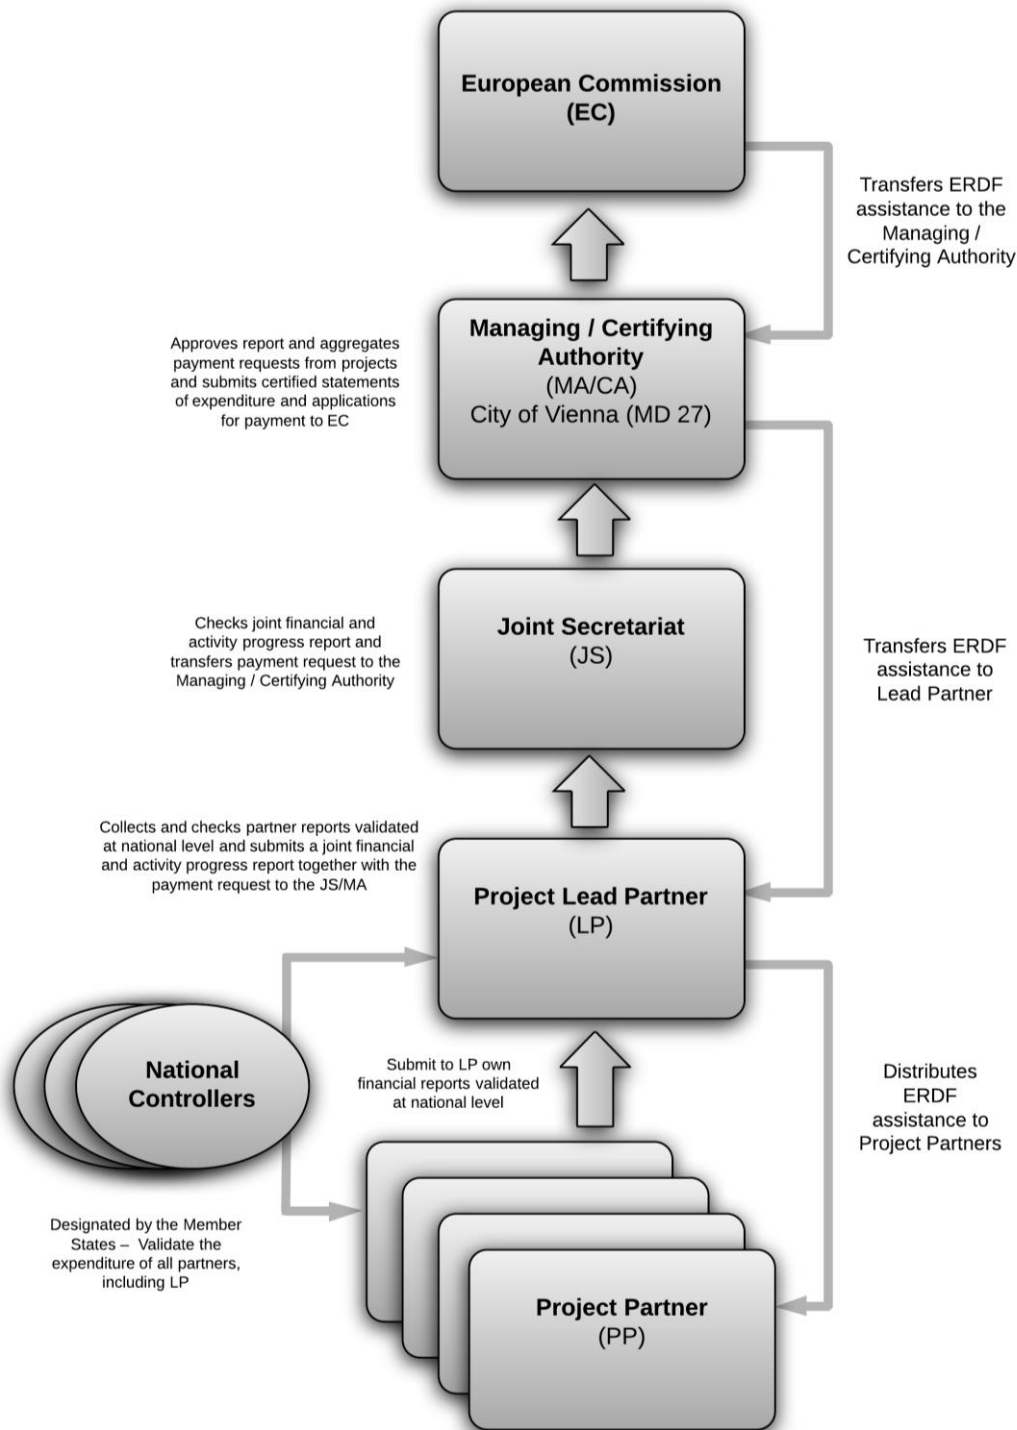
European Commission
(EC)

Transfers ERDF assistance to the Managing / Certifying Authority

Approves report and aggregates payment requests from projects and submits certified statements of expenditure and applications for payment to EC

Managing / Certifying Authority
(MA/CA)
City of Vienna (MD 27)

Checks joint financial and activity progress report and transfers payment request to the Managing / Certifying Authority

Joint Secretariat
(JS)

Transfers ERDF assistance to Lead Partner

Collects and checks partner reports validated at national level and submits a joint financial and activity progress report together with the payment request to the JS/MA

Project Lead Partner
(LP)

National Controllers

Submit to LP own financial reports validated at national level

Distributes ERDF assistance to Project Partners

Designated by the Member States – Validate the expenditure of all partners, including LP

Project Partner
(PP)